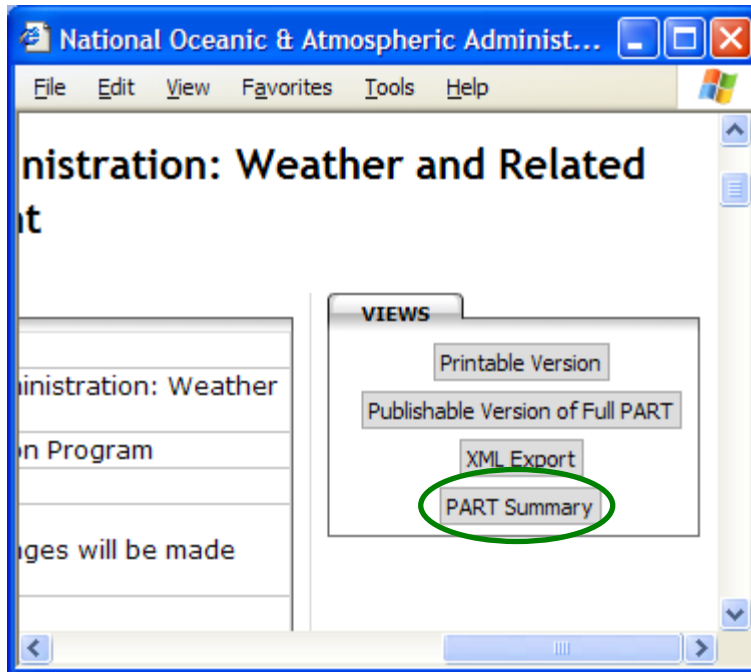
National Oceanic & Atmospheric Administ...

File Edit View Favorites Tools Help

nistration: Weather and Related
nt

inistration: Weather

on Program

ges will be made

VIEWS

Printable Version

Publishable Version of Full PART

XML Export

PART Summary